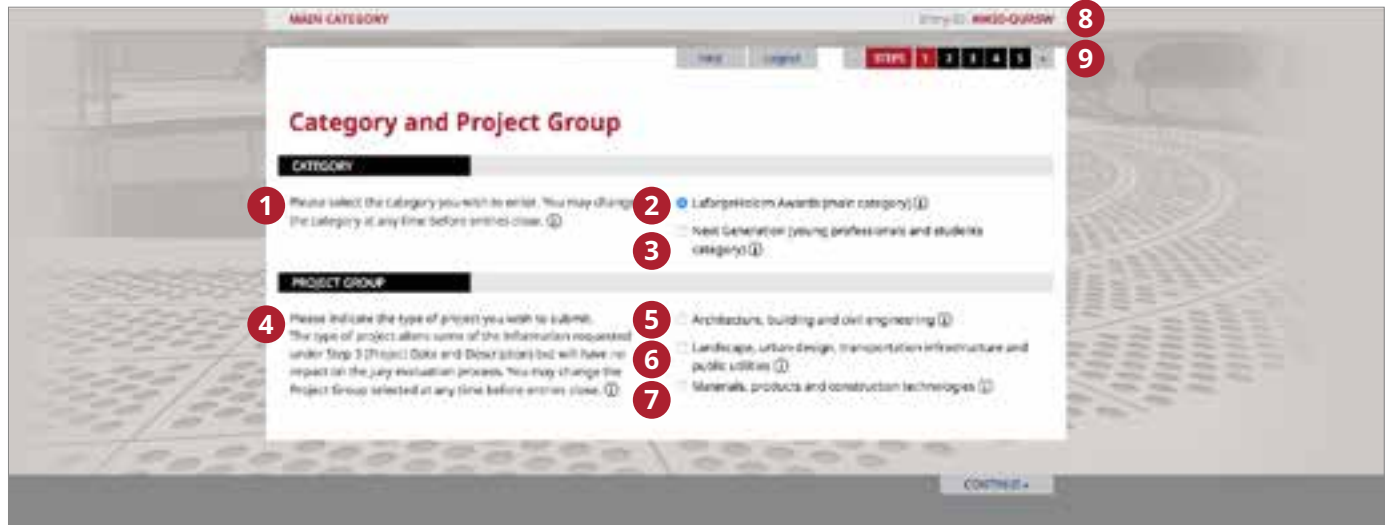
MAIN CATEGORY

Entry ID: #MGD-QURSW

8

Help

Logout

STEPS 1 2 3 4 5 »

9

Category and Project Group

CATEGORY

1

Please select the category you wish to enter. You may change the category at any time before entries close. ⓘ

2

LafargeHolcim Awards (main category) ⓘ

3

Next Generation (young professionals and students category) ⓘ

PROJECT GROUP

4

Please indicate the type of project you wish to submit. The type of project alters some of the information requested under Step 3 (Project Data and Description) but will have no impact on the jury evaluation process. You may change the Project Group selected at any time before entries close. ⓘ

5

Architecture, building and civil engineering ⓘ

6

Landscape, urban design, transportation infrastructure and public utilities ⓘ

7

Materials, products and construction technologies ⓘ

CONTINUE »